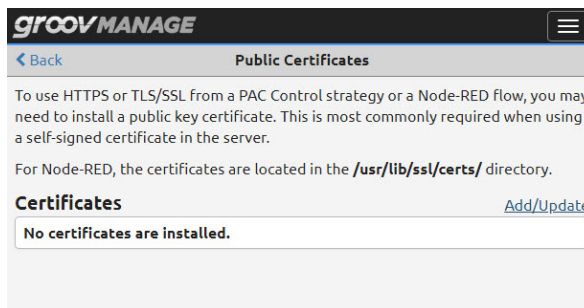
groov MANAGE

Back

Public Certificates

To use HTTPS or TLS/SSL from a PAC Control strategy or a Node-RED flow, you may need to install a public key certificate. This is most commonly required when using a self-signed certificate in the server.

For Node-RED, the certificates are located in the **/usr/lib/ssl/certs/** directory.

Certificates

Add/Update

No certificates are installed.